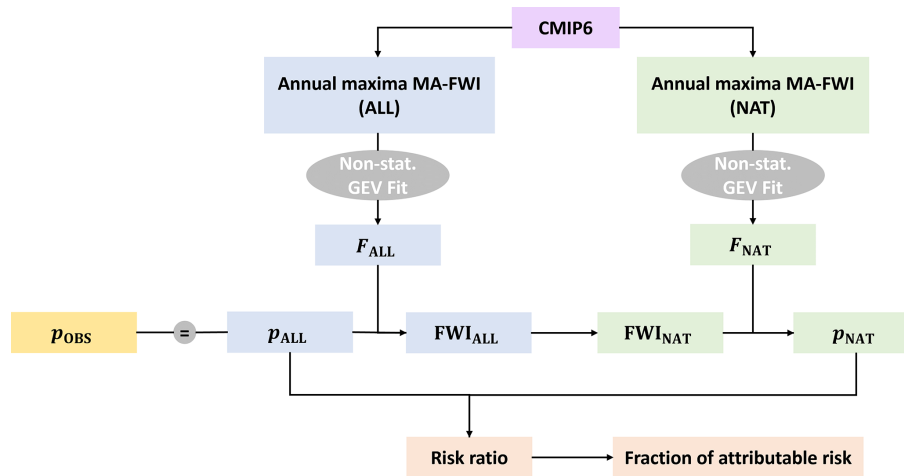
CMIP6

Annual maxima MA-FWI (ALL)

Annual maxima MA-FWI (NAT)

Non-stat. GEV Fit

Non-stat. GEV Fit

$F_{\mathrm{ALL}}$

$F_{\mathrm{NAT}}$

$p_{\mathrm{OBS}}$

=

$p_{\mathrm{ALL}}$

$\mathrm{FWI}_{\mathrm{ALL}}$

$\mathrm{FWI}_{\mathrm{NAT}}$

$p_{\mathrm{NAT}}$

Risk ratio

Fraction of attributable risk